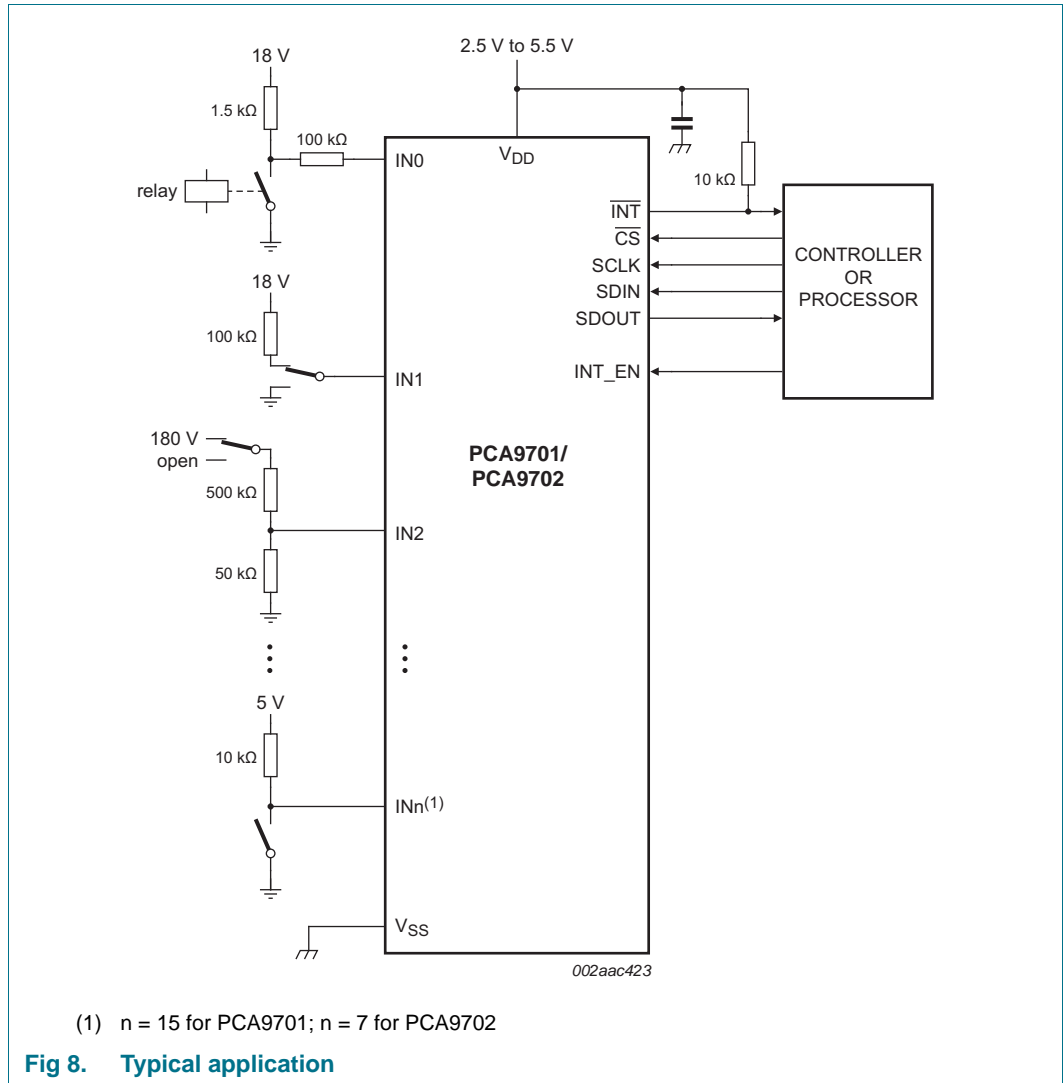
18 V

2.5 V to 5.5 V

1.5 kΩ

100 kΩ

IN0

$V_{DD}$

10 kΩ

relay

$\overline{INT}$

$\overline{CS}$

SCLK

SDIN

SDOUT

CONTROLLER OR PROCESSOR

18 V

100 kΩ

IN1

INT_EN

180 V

open

PCA9701/ PCA9702

500 kΩ

IN2

50 kΩ

5 V

10 kΩ

INn$^{(1)}$

$V_{SS}$

002aac423

(1) n = 15 for PCA9701; n = 7 for PCA9702

Fig 8. Typical application